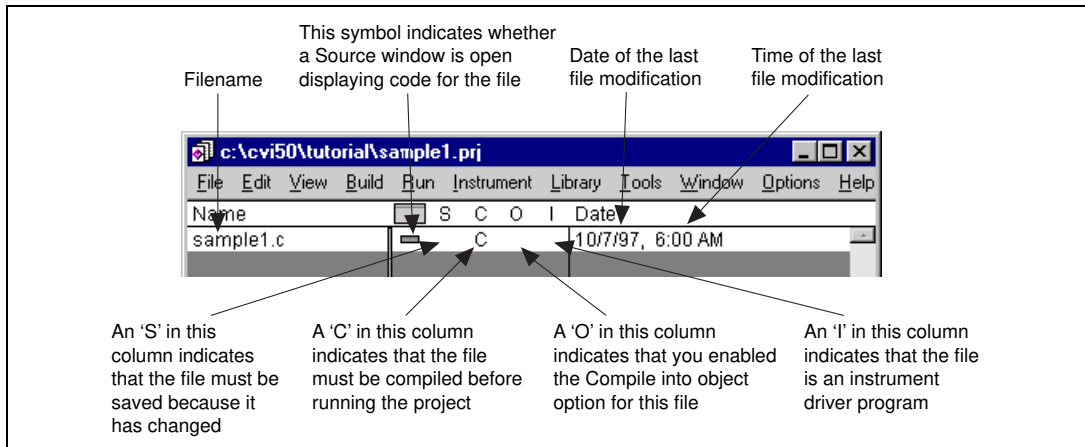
Filename

This symbol indicates whether a Source window is open displaying code for the file

Date of the last file modification

Time of the last file modification

c:\cvi50\tutorial\sample1.prj

File Edit View Build Run Instrument Library Tools Window Options Help

Name S C O I Date

sample1.c C 10/7/97, 6:00 AM

An 'S' in this column indicates that the file must be saved because it has changed

A 'C' in this column indicates that the file must be compiled before running the project

A 'O' in this column indicates that you enabled the Compile into object option for this file

An 'I' in this column indicates that the file is an instrument driver program